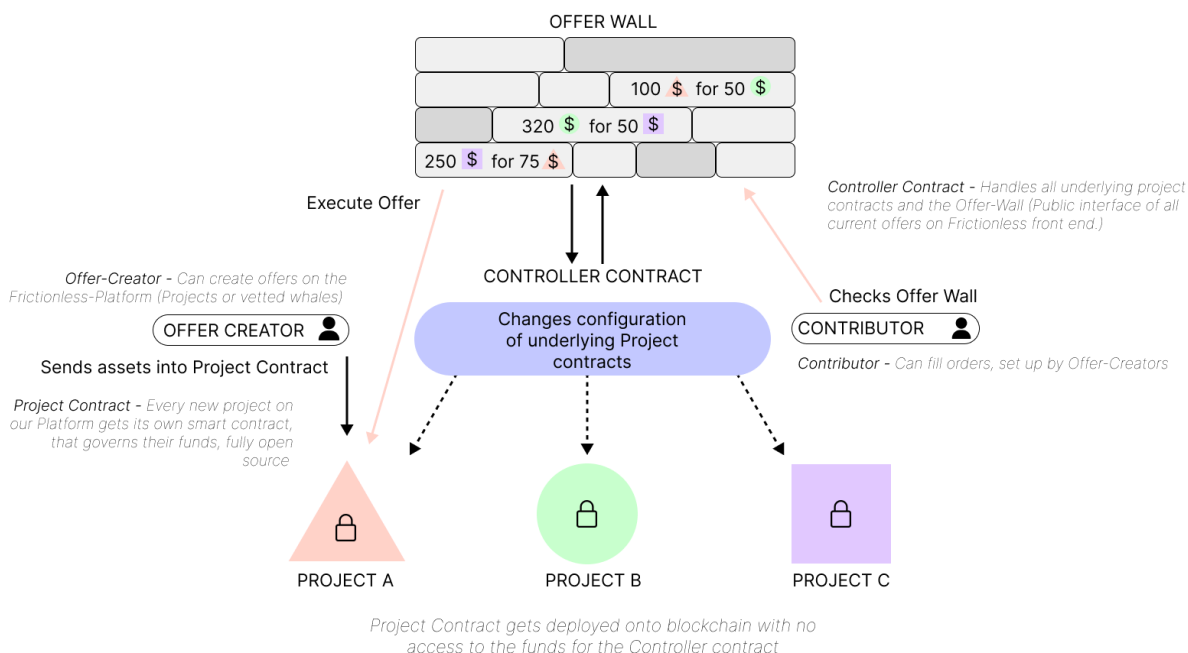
OFFER WALL

100 \$ for 50 \$

320 \$ for 50 \$

250 \$ for 75 \$

Execute Offer

Controller Contract - Handles all underlying project contracts and the Offer-Wall (Public interface of all current offers on Frictionless front end.)

Offer-Creator - Can create offers on the Frictionless-Platform (Projects or vetted whales)

CONTROLLER CONTRACT

Checks Offer Wall

OFFER CREATOR

Changes configuration of underlying Project contracts

CONTRIBUTOR

Sends assets into Project Contract

Contributor - Can fill orders, set up by Offer-Creators

Project Contract - Every new project on our Platform gets its own smart contract, that governs their funds, fully open source

PROJECT A

PROJECT B

PROJECT C

Project Contract gets deployed onto blockchain with no access to the funds for the Controller contract